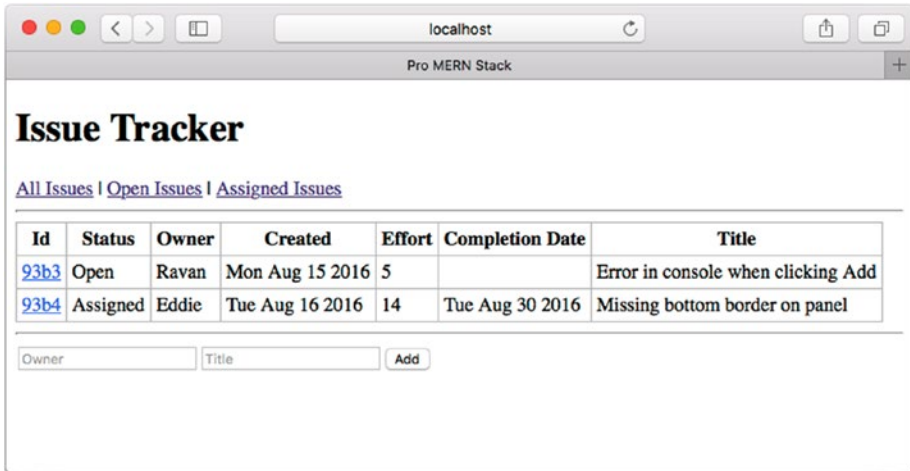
localhost

Pro MERN Stack

# Issue Tracker

All Issues | Open Issues | Assigned Issues

| Id | Status | Owner | Created | Effort | Completion Date | Title |
|---|---|---|---|---|---|---|
| 93b3 | Open | Ravan | Mon Aug 15 2016 | 5 | | Error in console when clicking Add |
| 93b4 | Assigned | Eddie | Tue Aug 16 2016 | 14 | Tue Aug 30 2016 | Missing bottom border on panel |

Owner Title Add